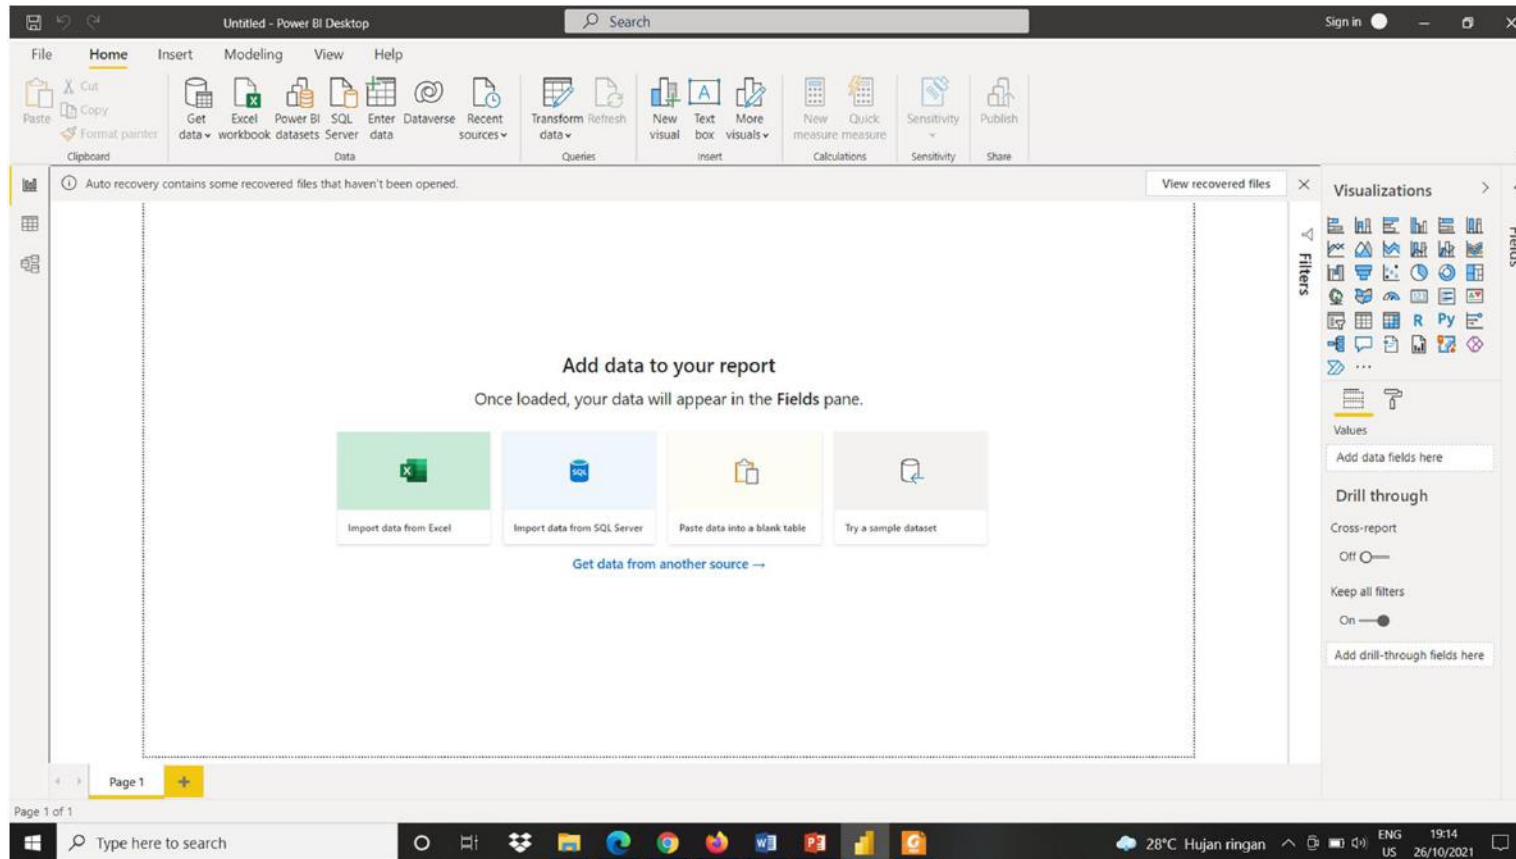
Untitled - Power BI Desktop

Search

Sign in

File Home Insert Modeling View Help

Paste
Cut
Copy
Format painter
Clipboard

Get data
Excel workbook
Power BI datasets
SQL Server
Enter data
Dataverse
Recent sources
Data

Transform data
Refresh
Queries

New visual
Text box
More visuals
Insert

New measure
Quick measure
Calculations

Sensitivity
Sensitivity

Publish
Share

Auto recovery contains some recovered files that haven't been opened.

View recovered files

Add data to your report

Once loaded, your data will appear in the **Fields** pane.

Import data from Excel

Import data from SQL Server

Paste data into a blank table

Try a sample dataset

Get data from another source →

Filters

Visualizations

R Py

Values

Add data fields here

Drill through

Cross-report

Off

Keep all filters

On

Add drill-through fields here

Fields

Page 1

+

Page 1 of 1

Type here to search

28°C Hujan ringan

ENG US

19:14
26/10/2021